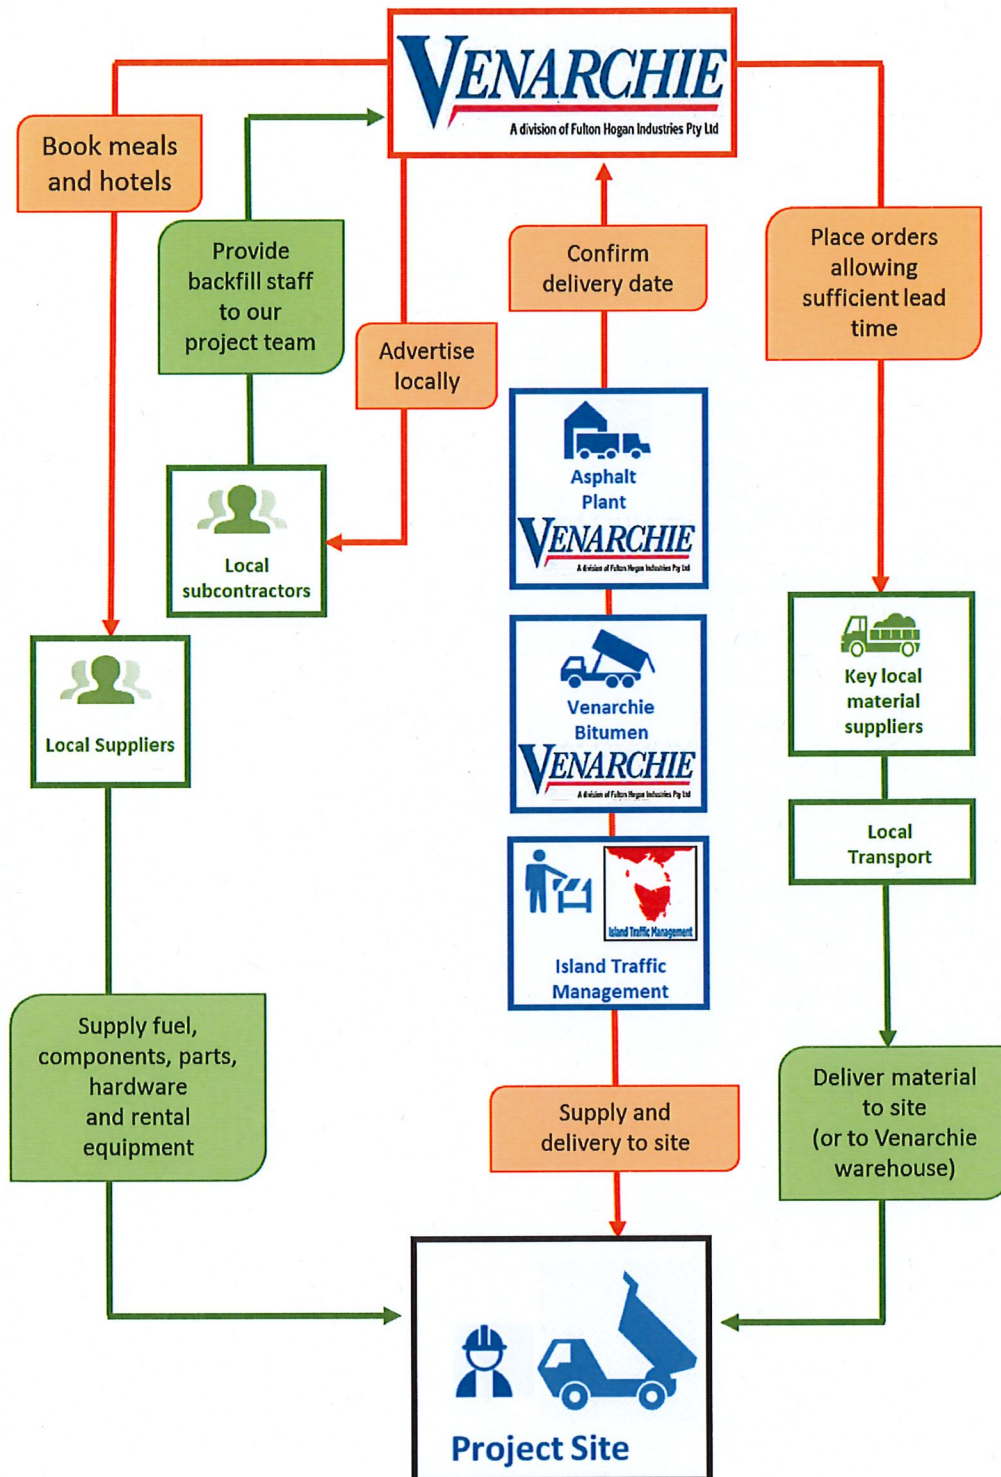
VENARCHIE
A division of Fulton Hogan Industries Pty Ltd

Book meals and hotels

Provide backfill staff to our project team

Advertise locally

Confirm delivery date

Place orders allowing sufficient lead time

Local subcontractors

Asphalt Plant
VENARCHIE
A division of Fulton Hogan Industries Pty Ltd

Local Suppliers

Venarchie Bitumen
VENARCHIE
A division of Fulton Hogan Industries Pty Ltd

Key local material suppliers

Local Transport

Island Traffic Management
Island Traffic Management

Supply fuel, components, parts, hardware and rental equipment

Supply and delivery to site

Deliver material to site (or to Venarchie warehouse)

Project Site